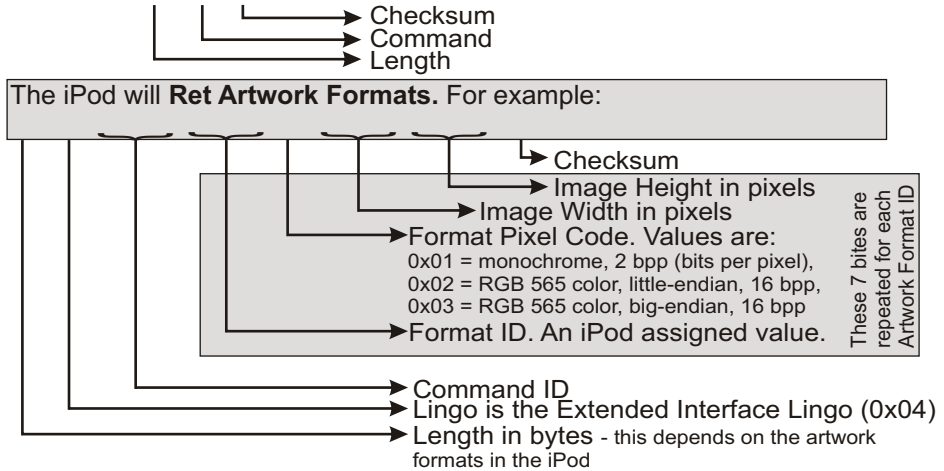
Checksum
Command
Length

The iPod will **Ret Artwork Formats.** For example:

Checksum
Image Height in pixels
Image Width in pixels
Format Pixel Code. Values are:
0x01 = monochrome, 2 bpp (bits per pixel),
0x02 = RGB 565 color, little-endian, 16 bpp,
0x03 = RGB 565 color, big-endian, 16 bpp
Format ID. An iPod assigned value.

These 7 bites are repeated for each Artwork Format ID

Command ID
Lingo is the Extended Interface Lingo (0x04)
Length in bytes - this depends on the artwork formats in the iPod